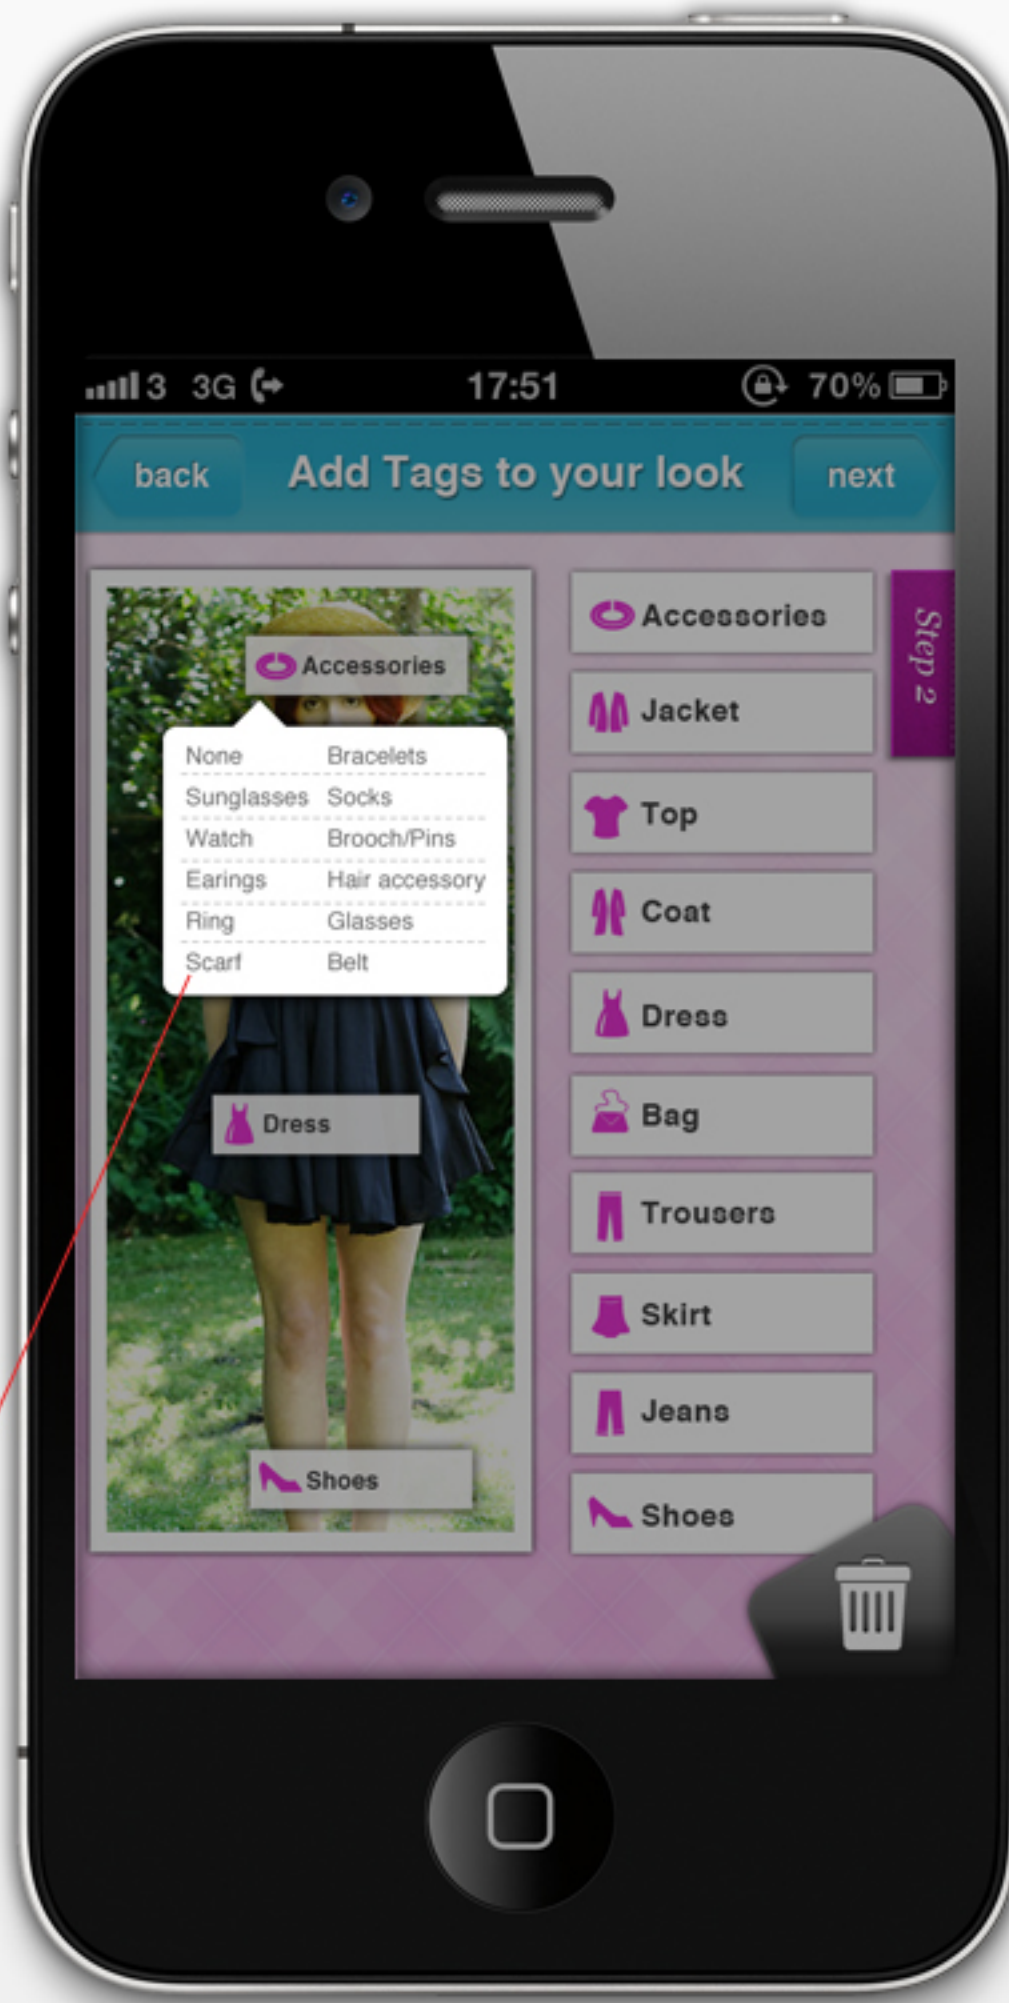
3 3G 17:51 70%

back Add Tags to your look next

Accessories

| None | Bracelets |
|---|---|
| Sunglasses | Socks |
| Watch | Brooch/Pins |
| Earings | Hair accessory |
| Ring | Glasses |
| Scarf | Belt |

Dress

Shoes

Accessories
Jacket
Top
Coat
Dress
Bag
Trousers
Skirt
Jeans
Shoes

Step 2